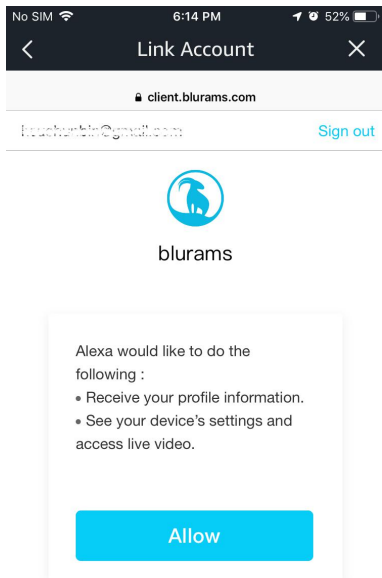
No SIM 6:14 PM 52%

Link Account

client.blurams.com

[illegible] Sign out

blurams

Alexa would like to do the following :
• Receive your profile information.
• See your device's settings and access live video.

Allow